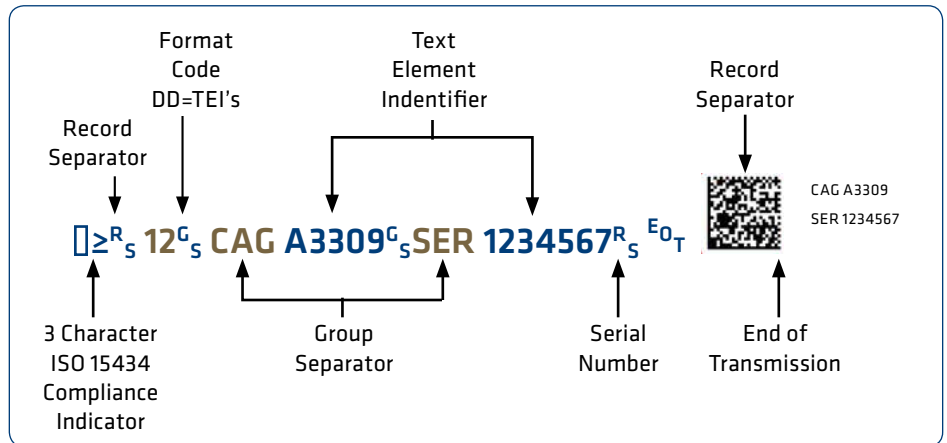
Format Code DD=TEI's

Text Element Indentifier

Record Separator

Record Separator

[]≥$^{R}{}_{S}$ 12$^{G}{}_{S}$ CAG A3309$^{G}{}_{S}$SER 1234567$^{R}{}_{S}$ $^{E}{}_{O}{}_{T}$

CAG A3309

SER 1234567

3 Character ISO 15434 Compliance Indicator

Group Separator

Serial Number

End of Transmission